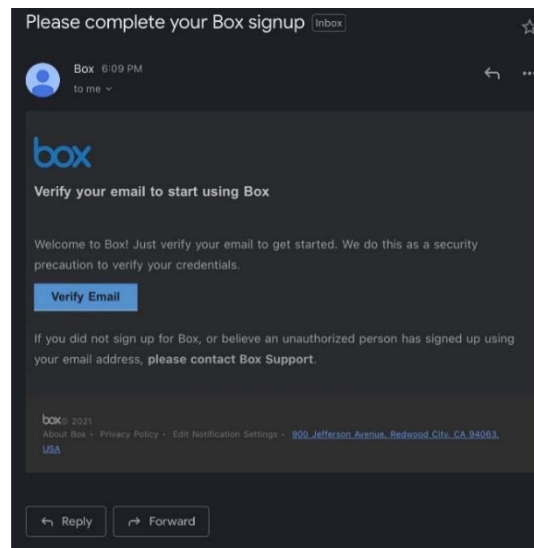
Please complete your Box signup Inbox

Box 6:09 PM
to me

box

Verify your email to start using Box

Welcome to Box! Just verify your email to get started. We do this as a security precaution to verify your credentials.

Verify Email

If you did not sign up for Box, or believe an unauthorized person has signed up using your email address, please contact Box Support.

box© 2021
About Box • Privacy Policy • Edit Notification Settings • 900 Jefferson Avenue, Redwood City, CA 94063, USA

Reply
Forward